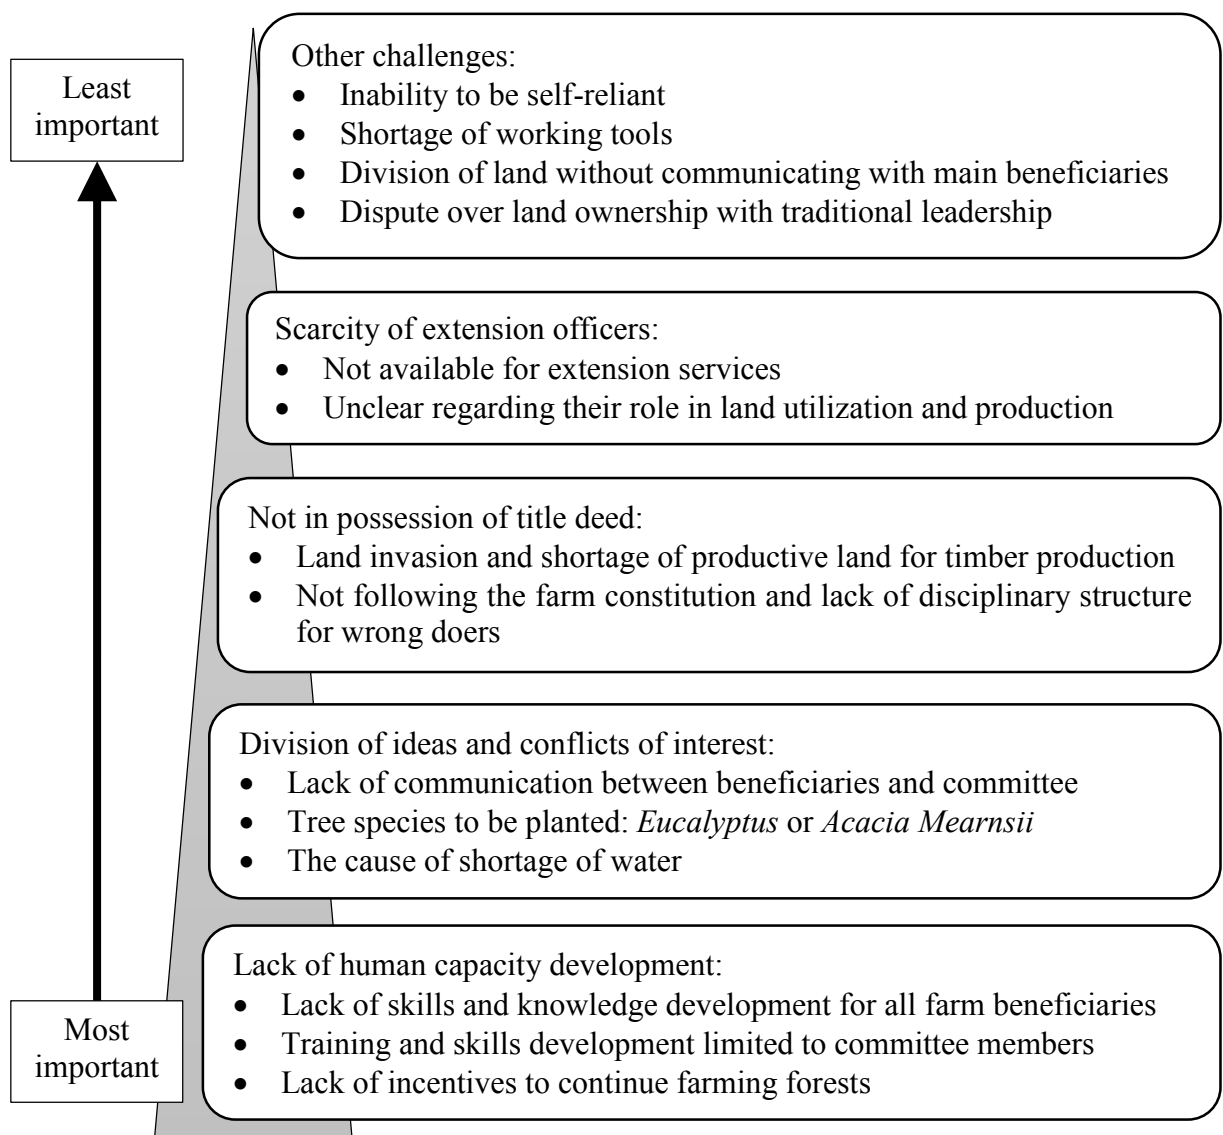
Least important

Other challenges:
- Inability to be self-reliant
- Shortage of working tools
- Division of land without communicating with main beneficiaries
- Dispute over land ownership with traditional leadership

Scarcity of extension officers:
- Not available for extension services
- Unclear regarding their role in land utilization and production

Not in possession of title deed:
- Land invasion and shortage of productive land for timber production
- Not following the farm constitution and lack of disciplinary structure for wrong doers

Division of ideas and conflicts of interest:
- Lack of communication between beneficiaries and committee
- Tree species to be planted: *Eucalyptus* or *Acacia Mearnsii*
- The cause of shortage of water

Most important

Lack of human capacity development:
- Lack of skills and knowledge development for all farm beneficiaries
- Training and skills development limited to committee members
- Lack of incentives to continue farming forests